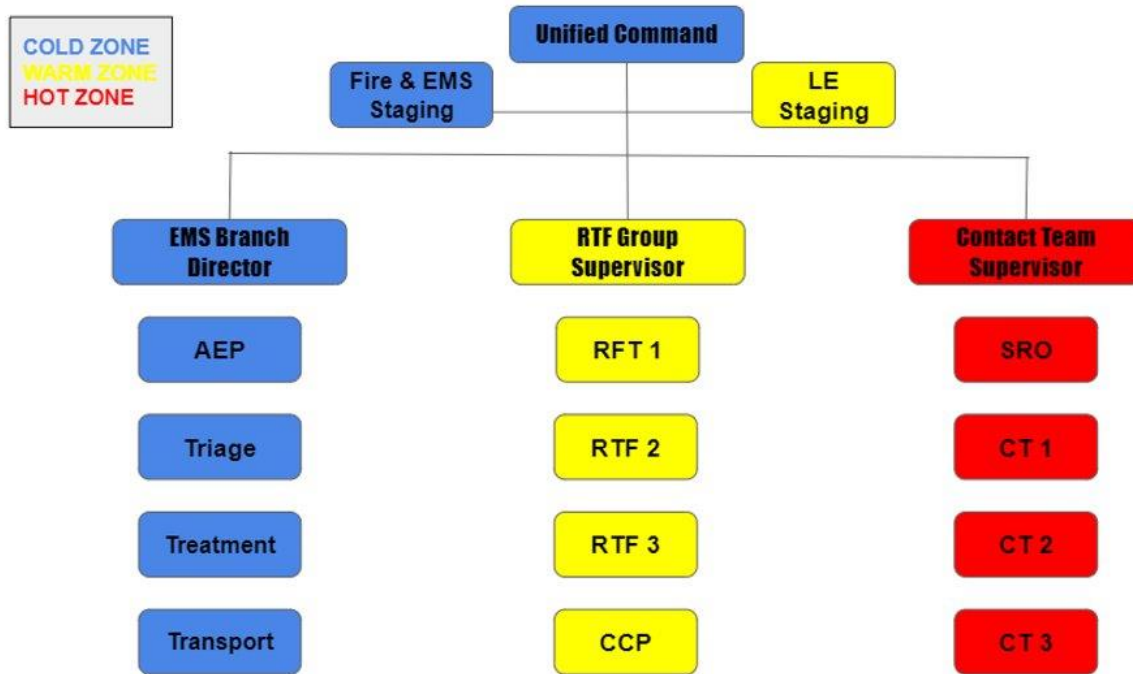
COLD ZONE
WARM ZONE
HOT ZONE

Unified Command

Fire & EMS Staging

LE Staging

EMS Branch Director

RTF Group Supervisor

Contact Team Supervisor

AEP

Triage

Treatment

Transport

RFT 1

RTF 2

RTF 3

CCP

SRO

CT 1

CT 2

CT 3